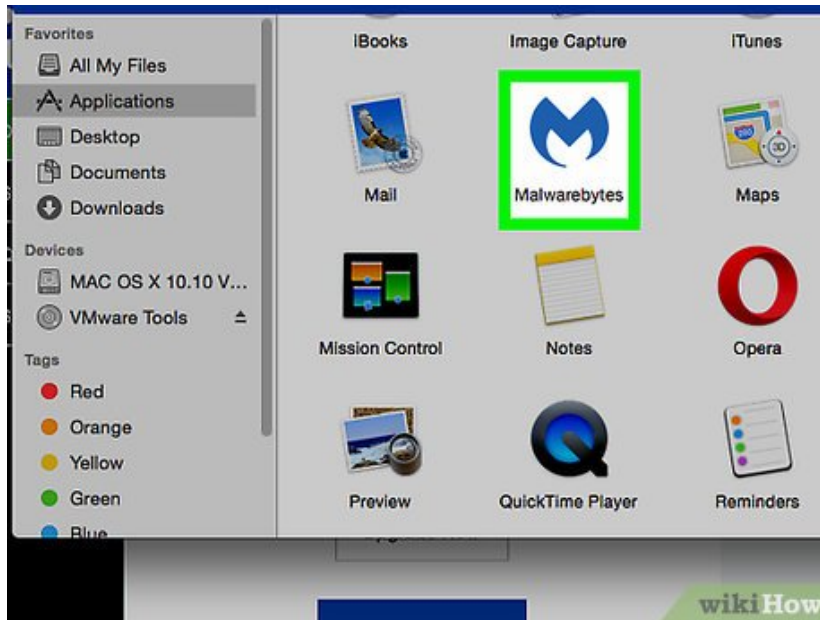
Favorites
All My Files
Applications
Desktop
Documents
Downloads
Devices
MAC OS X 10.10 V...
VMware Tools
Tags
Red
Orange
Yellow
Green
Blue

iBooks
Image Capture
iTunes
Mail
Malwarebytes
Maps
Mission Control
Notes
Opera
Preview
QuickTime Player
Reminders

wikiHow